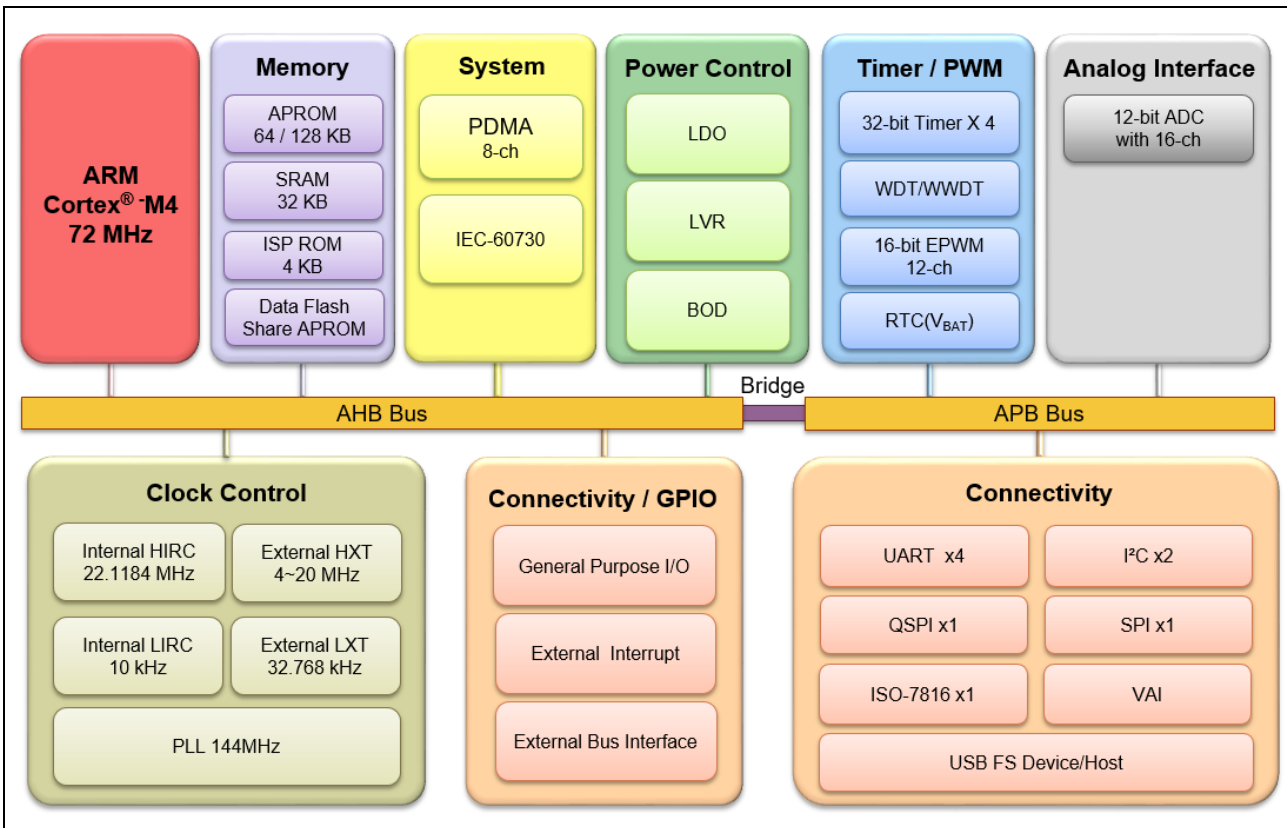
ARM
Cortex® -M4
72 MHz

Memory

APROM
64 / 128 KB

SRAM
32 KB

ISP ROM
4 KB

Data Flash
Share APROM

System

PDMA
8-ch

IEC-60730

Power Control

LDO

LVR

BOD

Timer / PWM

32-bit Timer X 4

WDT/WWDT

16-bit EPWM
12-ch

RTC($V_{BAT}$)

Analog Interface

12-bit ADC
with 16-ch

Bridge

AHB Bus

APB Bus

Clock Control

Internal HIRC
22.1184 MHz

External HXT
4~20 MHz

Internal LIRC
10 kHz

External LXT
32.768 kHz

PLL 144MHz

Connectivity / GPIO

General Purpose I/O

External Interrupt

External Bus Interface

Connectivity

UART x4

I²C x2

QSPI x1

SPI x1

ISO-7816 x1

VAI

USB FS Device/Host